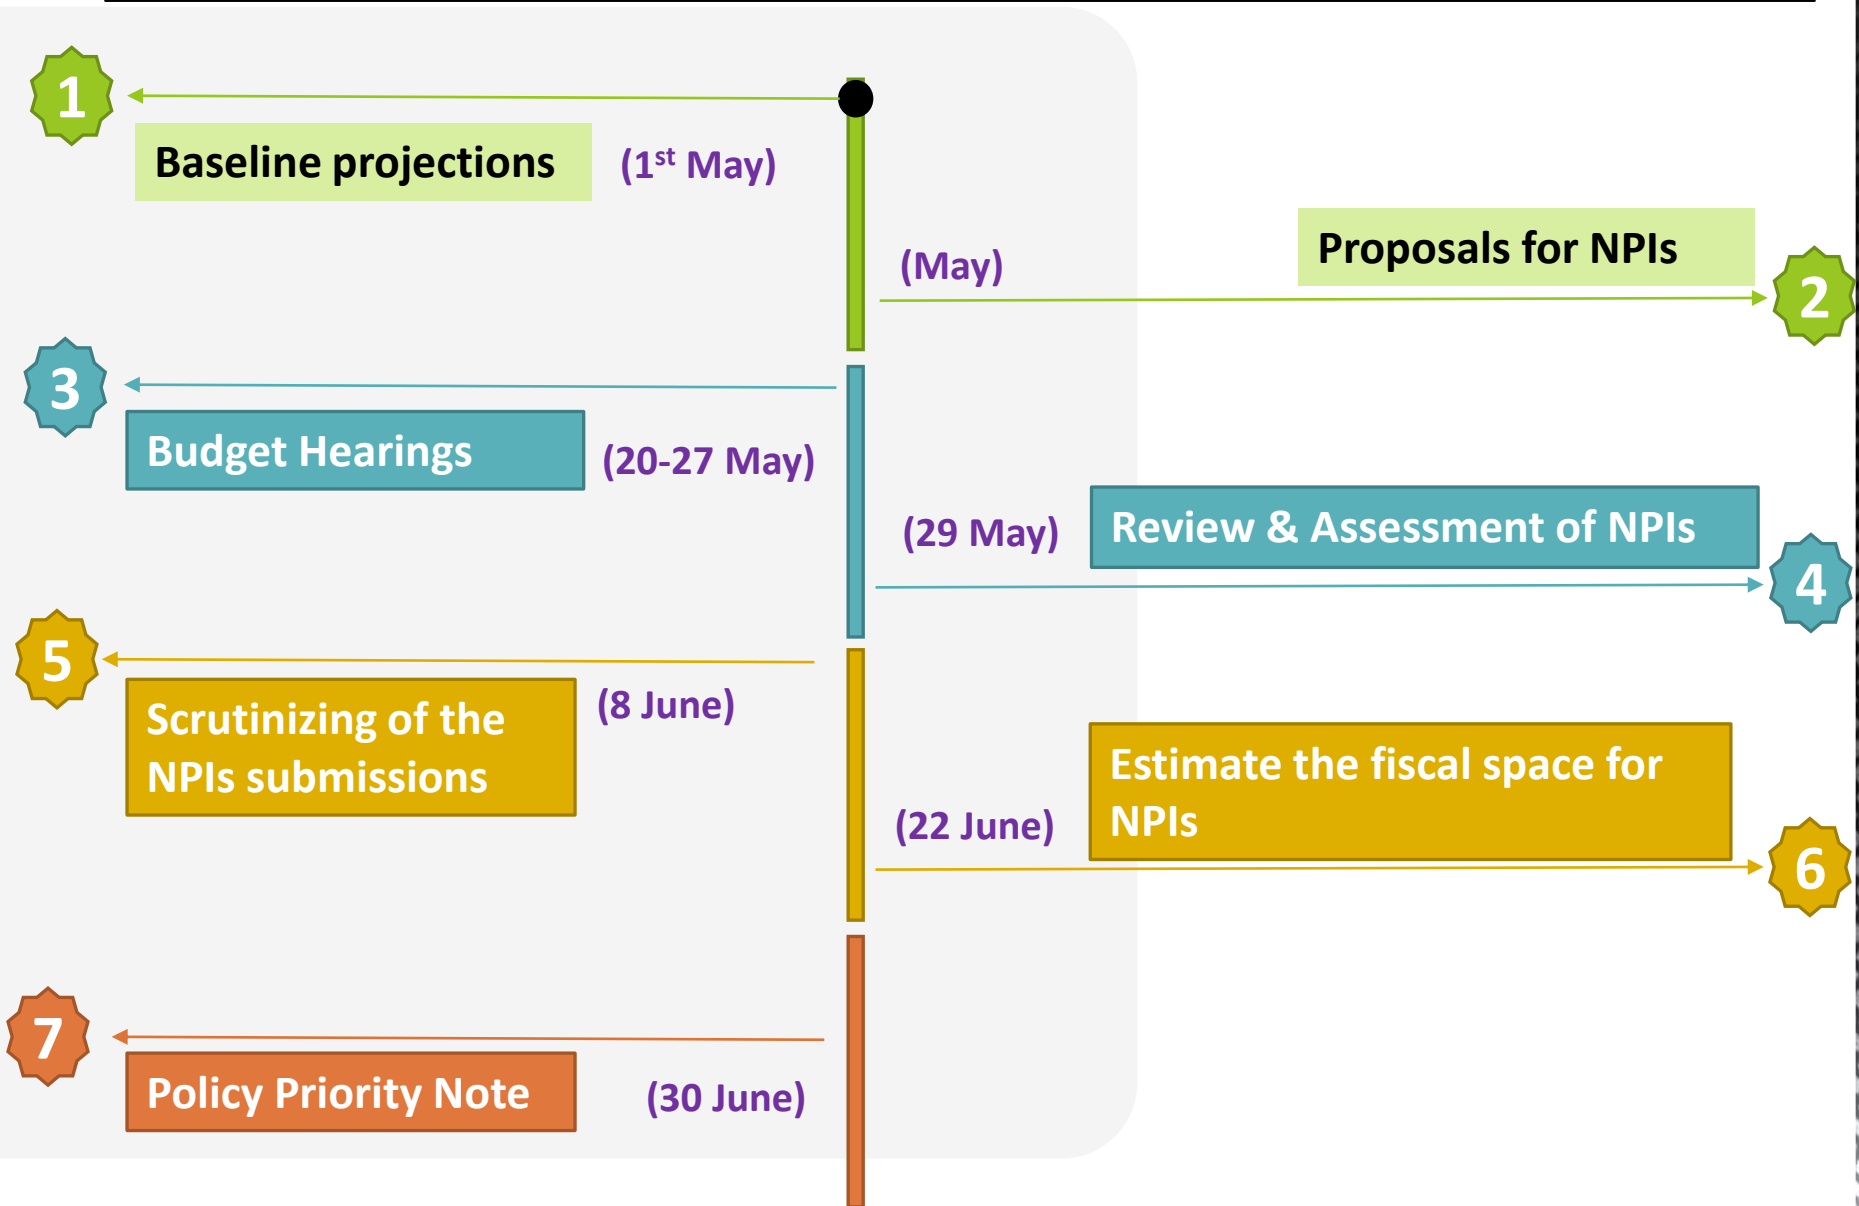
1

Baseline projections (1$^{st}$ May)

(May)

Proposals for NPIs

2

3

Budget Hearings (20-27 May)

(29 May)

Review & Assessment of NPIs

4

5

Scrutinizing of the NPIs submissions (8 June)

(22 June)

Estimate the fiscal space for NPIs

6

7

Policy Priority Note (30 June)